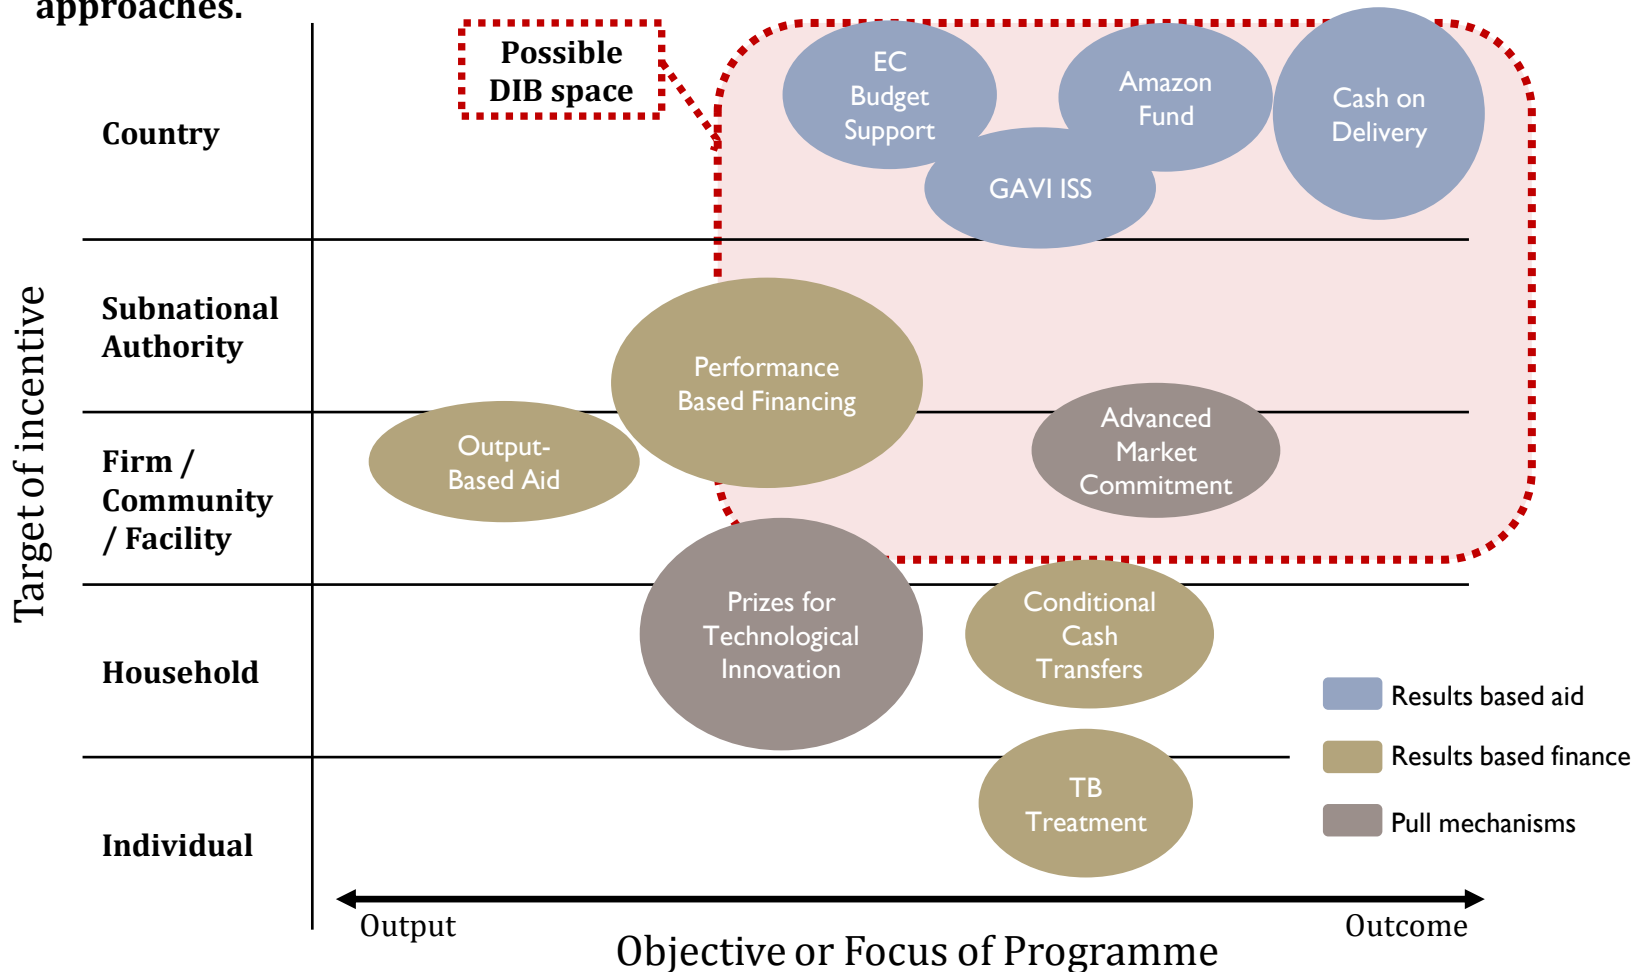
approaches.

Possible DIB space

Country

EC Budget Support

Amazon Fund

Cash on Delivery

GAVI ISS

Subnational Authority

Performance Based Financing

Firm / Community / Facility

Output-Based Aid

Advanced Market Commitment

Household

Prizes for Technological Innovation

Conditional Cash Transfers

Individual

TB Treatment

Results based aid

Results based finance

Pull mechanisms

Target of incentive

Output

Outcome

Objective or Focus of Programme